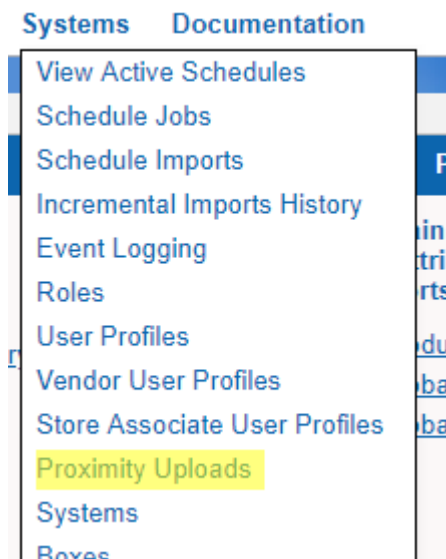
Systems Documentation

View Active Schedules
Schedule Jobs
Schedule Imports
Incremental Imports History
Event Logging
Roles
User Profiles
Vendor User Profiles
Store Associate User Profiles
Proximity Uploads
Systems
Boxes

F
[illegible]in
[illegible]tri
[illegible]rts
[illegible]du
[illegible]ba
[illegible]ba
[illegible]ry